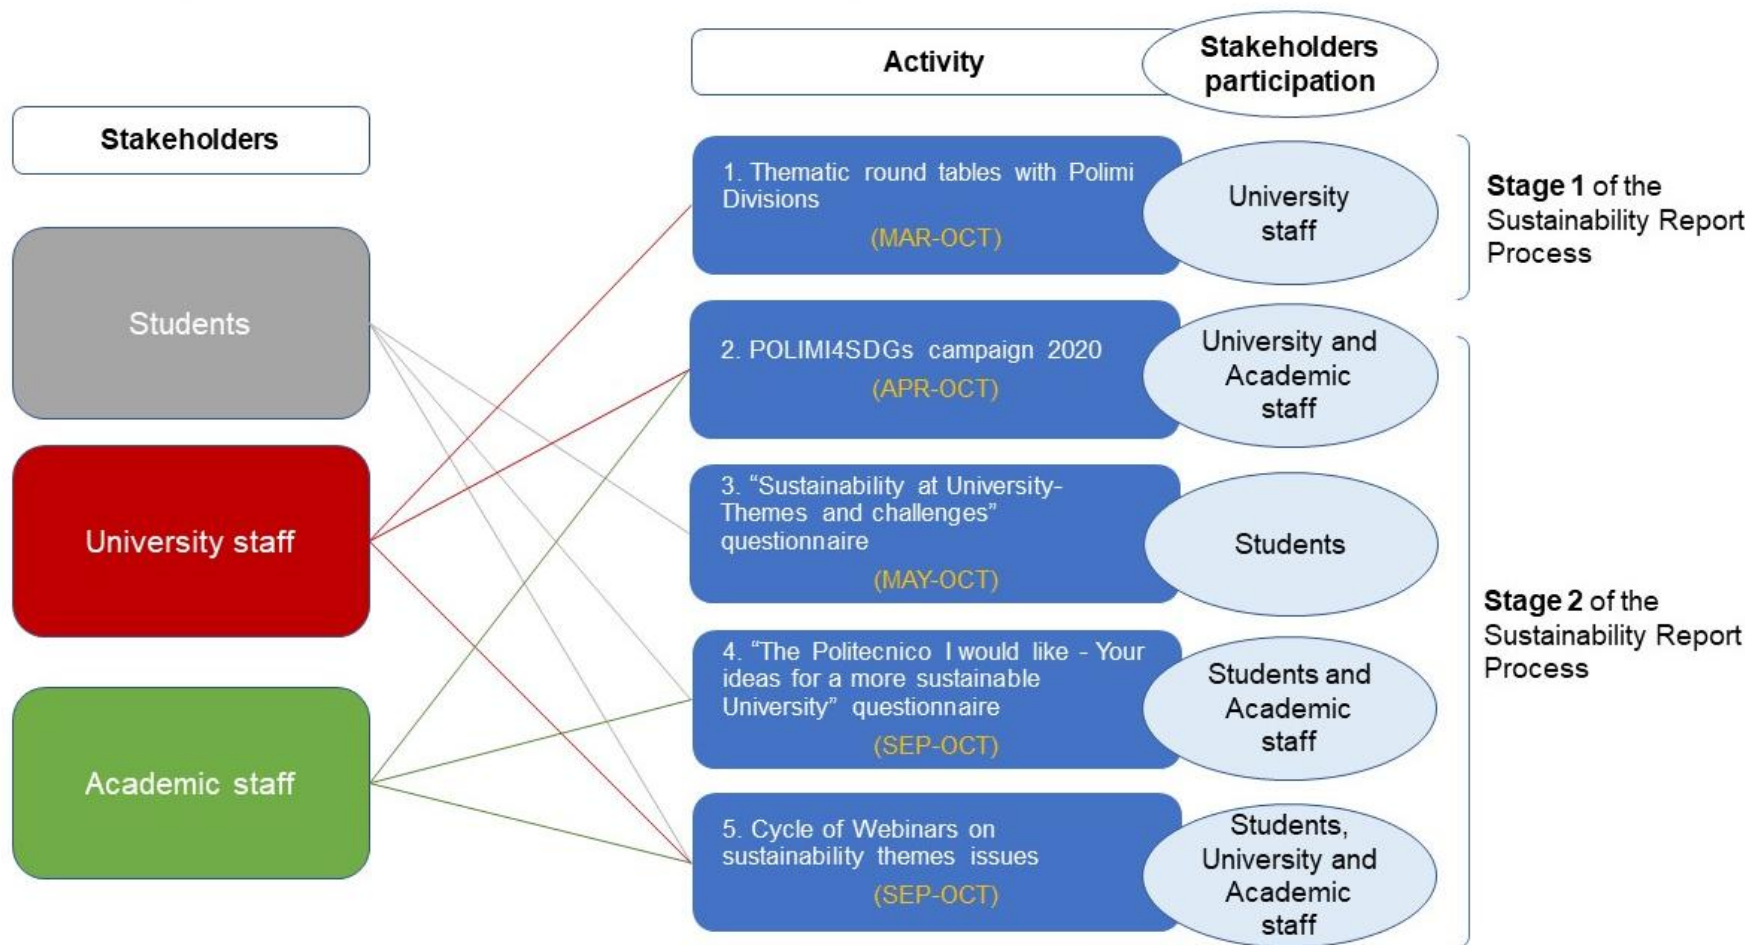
Activity

Stakeholders participation

Stakeholders

Students

University staff

Academic staff

1. Thematic round tables with Polimi Divisions
(MAR-OCT)

University staff

Stage 1 of the Sustainability Report Process

2. POLIMI4SDGs campaign 2020
(APR-OCT)

University and Academic staff

3. "Sustainability at University-Themes and challenges" questionnaire
(MAY-OCT)

Students

Stage 2 of the Sustainability Report Process

4. "The Politecnico I would like - Your ideas for a more sustainable University" questionnaire
(SEP-OCT)

Students and Academic staff

5. Cycle of Webinars on sustainability themes issues
(SEP-OCT)

Students, University and Academic staff